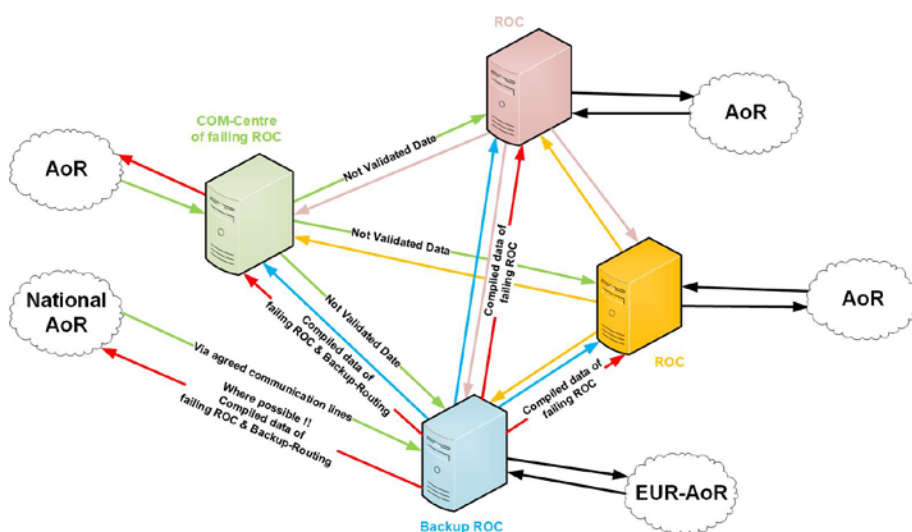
ROC

AoR

COM-Centre of failing ROC

AoR

Not Validated Date

Not Validated Data

Compiled data of failing ROC

AoR

National AoR

Not Validated Date

Compiled data of failing ROC & Backup-Routing

ROC

Via agreed communication lines

Where possible !! Compiled data of failing ROC & Backup-Routing

Compiled data of failing ROC

EUR-AoR

Backup ROC